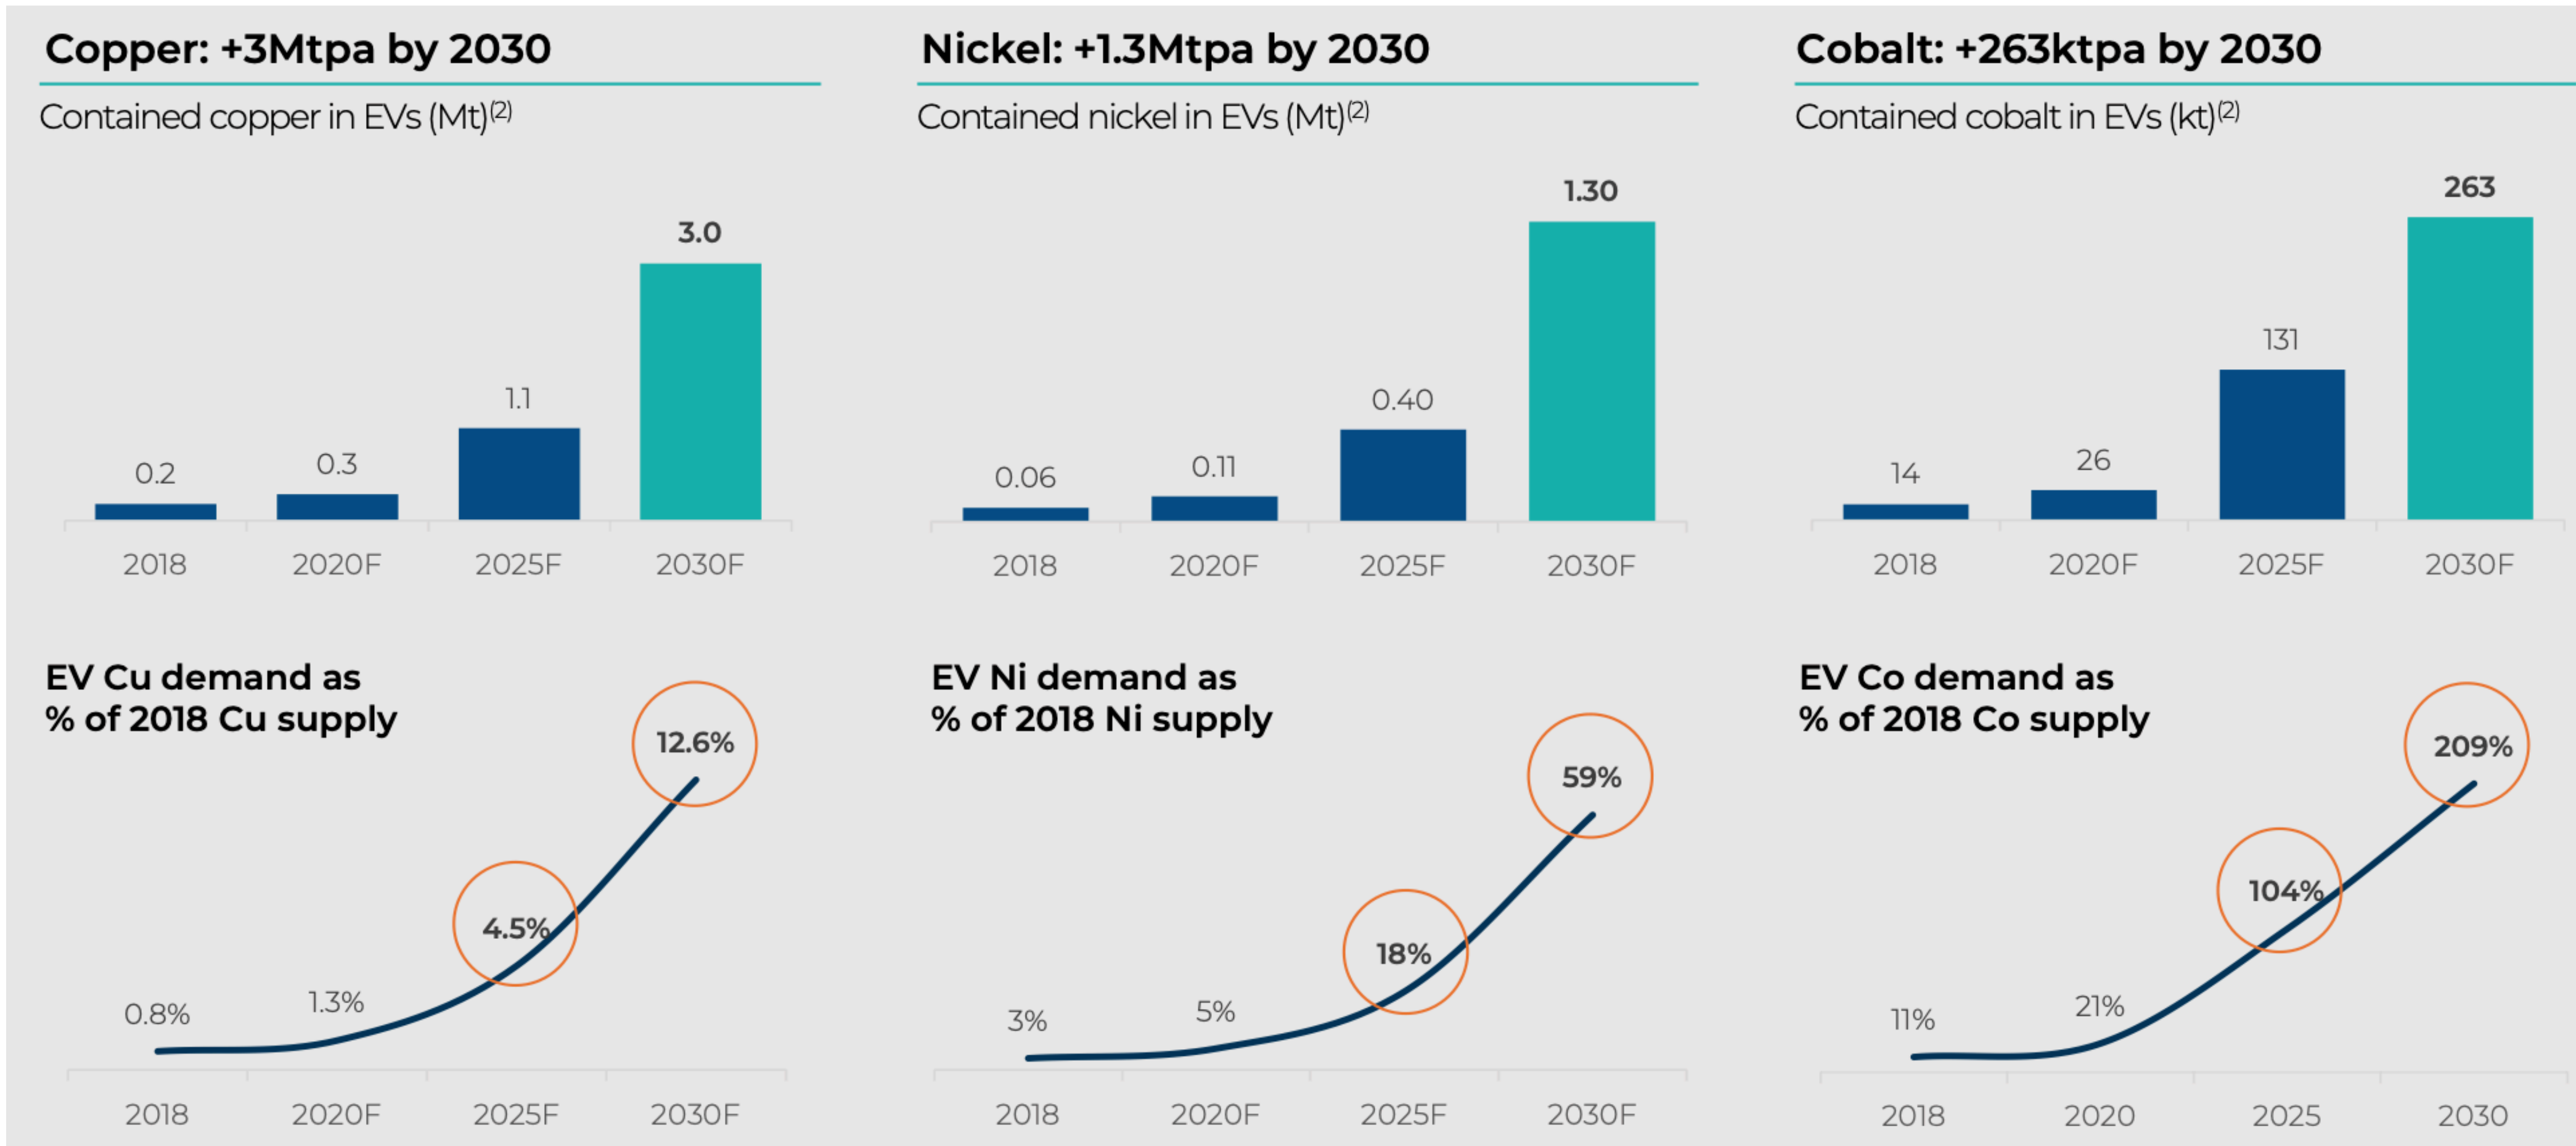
Copper: +3Mtpa by 2030

Contained copper in EVs (Mt)$^{(2)}$

0.2, 0.3, 1.1, 3.0

2018, 2020F, 2025F, 2030F

EV Cu demand as % of 2018 Cu supply

0.8%, 1.3%, 4.5%, 12.6%

2018, 2020F, 2025F, 2030F

Nickel: +1.3Mtpa by 2030

Contained nickel in EVs (Mt)$^{(2)}$

0.06, 0.11, 0.40, 1.30

2018, 2020F, 2025F, 2030F

EV Ni demand as % of 2018 Ni supply

3%, 5%, 18%, 59%

2018, 2020F, 2025F, 2030F

Cobalt: +263ktpa by 2030

Contained cobalt in EVs (kt)$^{(2)}$

14, 26, 131, 263

2018, 2020F, 2025F, 2030F

EV Co demand as % of 2018 Co supply

11%, 21%, 104%, 209%

2018, 2020, 2025, 2030